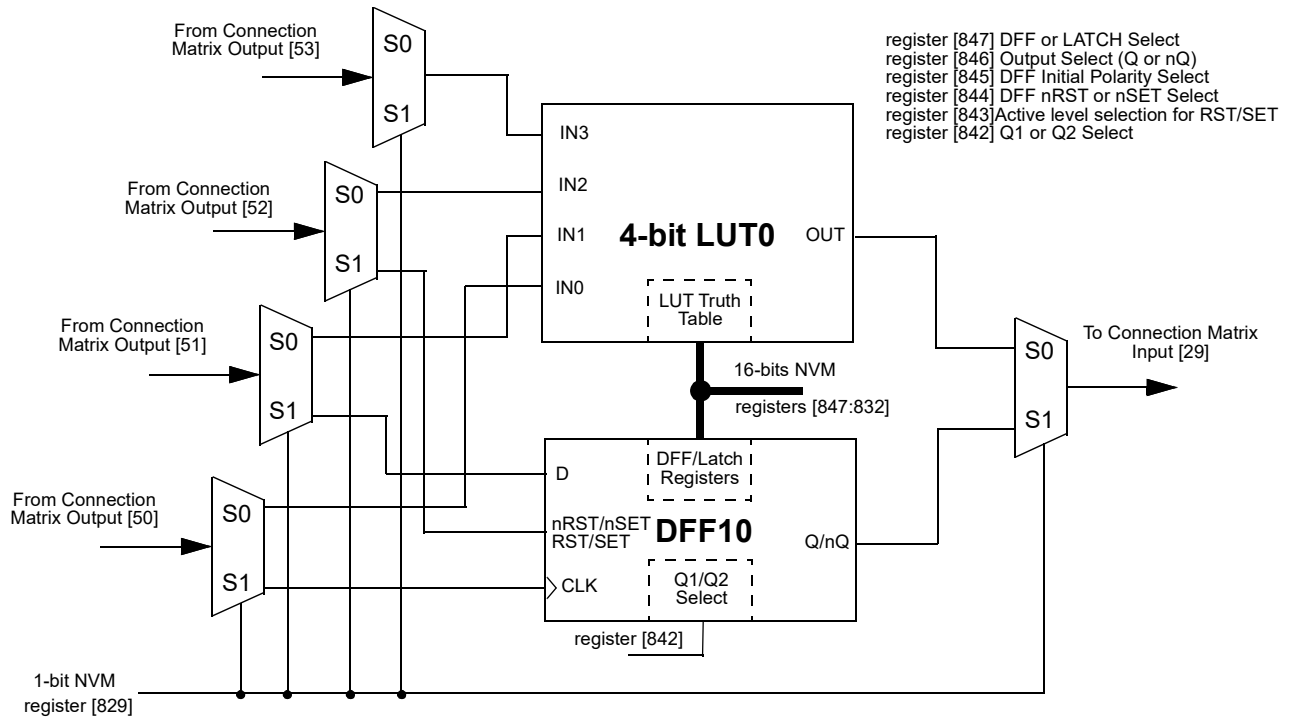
From Connection Matrix Output [53]

S0

S1

register [847] DFF or LATCH Select
register [846] Output Select (Q or nQ)
register [845] DFF Initial Polarity Select
register [844] DFF nRST or nSET Select
register [843]Active level selection for RST/SET
register [842] Q1 or Q2 Select

IN3

From Connection Matrix Output [52]

S0

S1

IN2

IN1

4-bit LUT0

OUT

IN0

LUT Truth Table

From Connection Matrix Output [51]

S0

S1

16-bits NVM

registers [847:832]

To Connection Matrix Input [29]

S0

S1

D

DFF/Latch Registers

From Connection Matrix Output [50]

S0

nRST/nSET RST/SET

DFF10

Q/nQ

S1

CLK

Q1/Q2 Select

register [842]

1-bit NVM register [829]